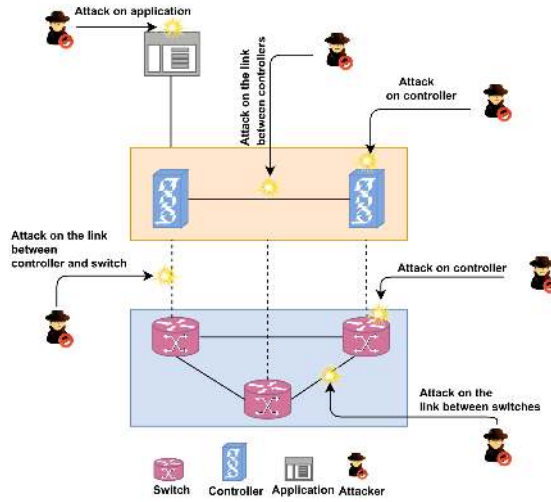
Attack on application

Attack on the link between controllers

Attack on controller

Attack on the link between controller and switch

Attack on controller

Attack on the link between switches

Switch Controller Application Attacker